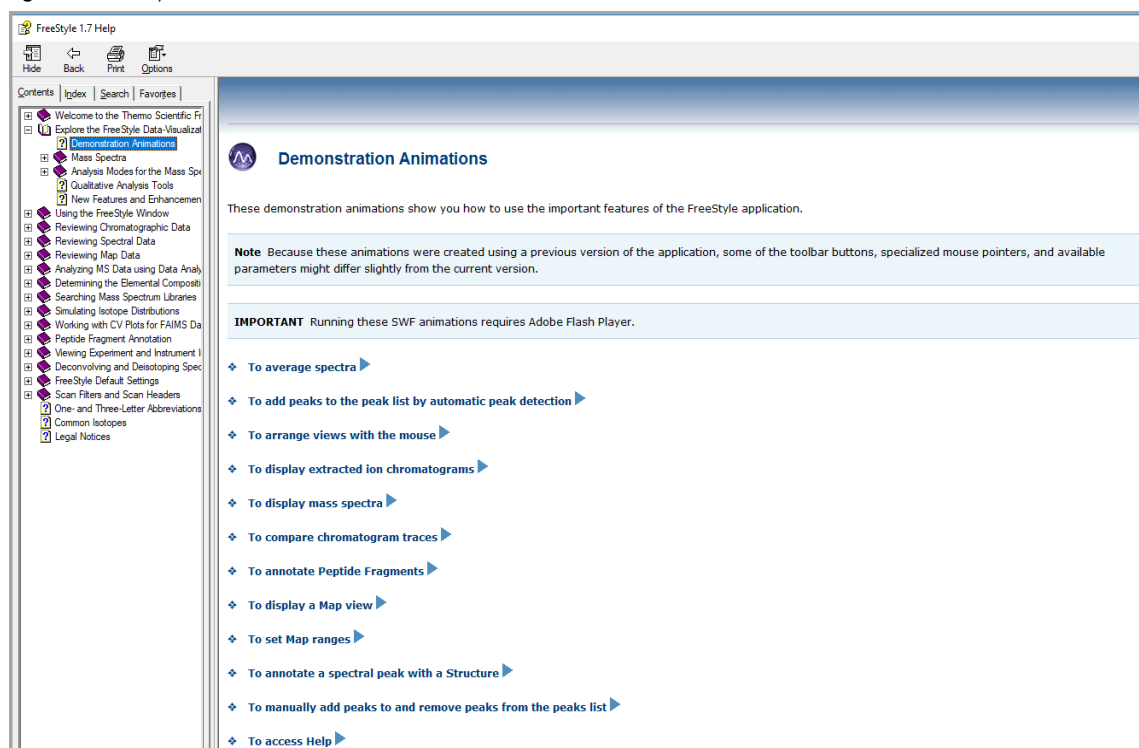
FreeStyle 1.7 Help

Hide Back Print Options

Contents | Index | Search | Favorites

Welcome to the Thermo Scientific Fr
Explore the FreeStyle Data-Visualizat
Demonstration Animations
Mass Spectra
Analysis Modes for the Mass Spe
Qualitative Analysis Tools
New Features and Enhancemen
Using the FreeStyle Window
Reviewing Chromatographic Data
Reviewing Spectral Data
Reviewing Map Data
Analyzing MS Data using Data Analy
Determining the Elemental Compositi
Searching Mass Spectrum Libraries
Simulating Isotope Distributions
Working with CV Plots for FAIMS Da
Peptide Fragment Annotation
Viewing Experiment and Instrument I
Deconvolving and Deisotoping Spec
FreeStyle Default Settings
Scan Filters and Scan Headers
One- and Three-Letter Abbreviations
Common Isotopes
Legal Notices

Demonstration Animations

These demonstration animations show you how to use the important features of the FreeStyle application.

Note Because these animations were created using a previous version of the application, some of the toolbar buttons, specialized mouse pointers, and available parameters might differ slightly from the current version.

IMPORTANT Running these SWF animations requires Adobe Flash Player.

To average spectra

To add peaks to the peak list by automatic peak detection

To arrange views with the mouse

To display extracted ion chromatograms

To display mass spectra

To compare chromatogram traces

To annotate Peptide Fragments

To display a Map view

To set Map ranges

To annotate a spectral peak with a Structure

To manually add peaks to and remove peaks from the peaks list

To access Help